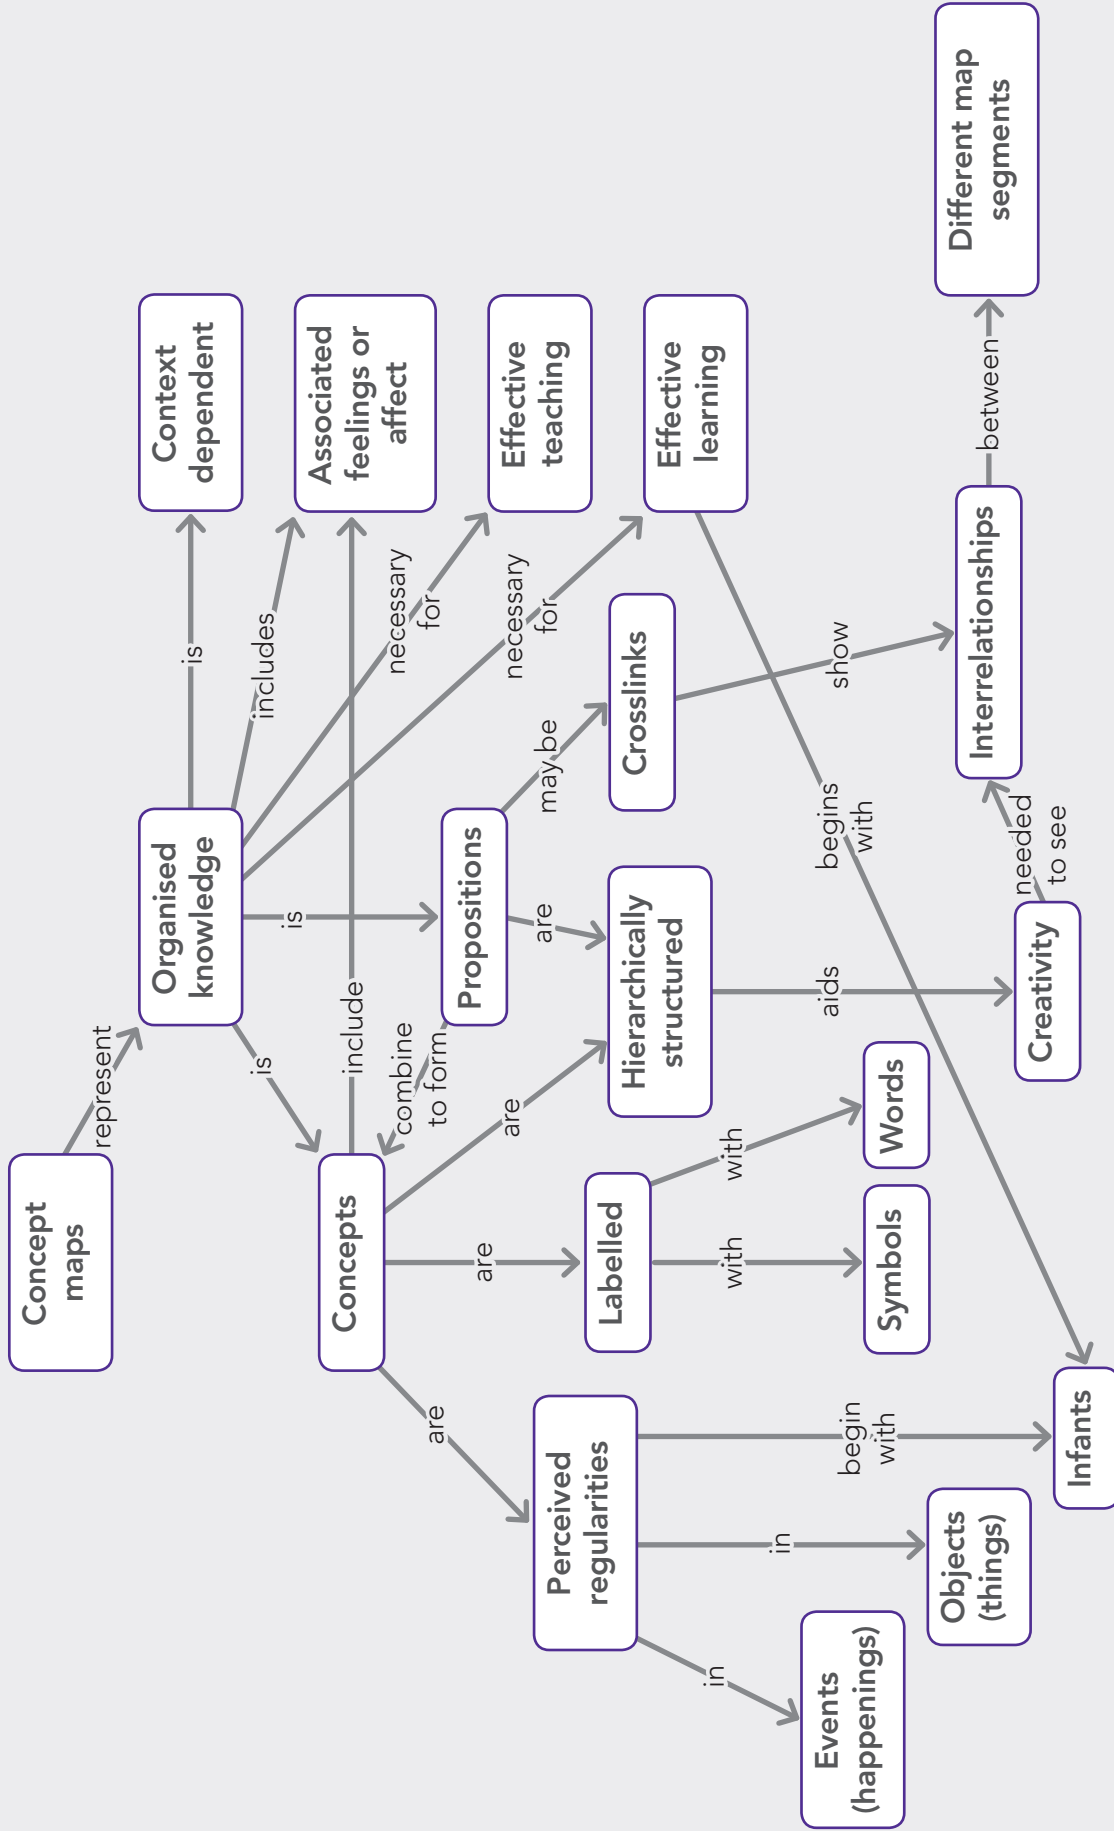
Concept maps

represent

Organised knowledge

is

Context dependent

includes

Associated feelings or affect

necessary for

Effective teaching

necessary for

Effective learning

is

Propositions

is

Concepts

include

combine to form

may be

Crosslinks

show

Interrelationships

between

Different map segments

are

Hierarchically structured

aids

Creativity

needed to see

begins with

are

are

Labelled

with

Words

with

Symbols

are

Perceived regularities

begin with

Infants

in

Objects (things)

in

Events (happenings)